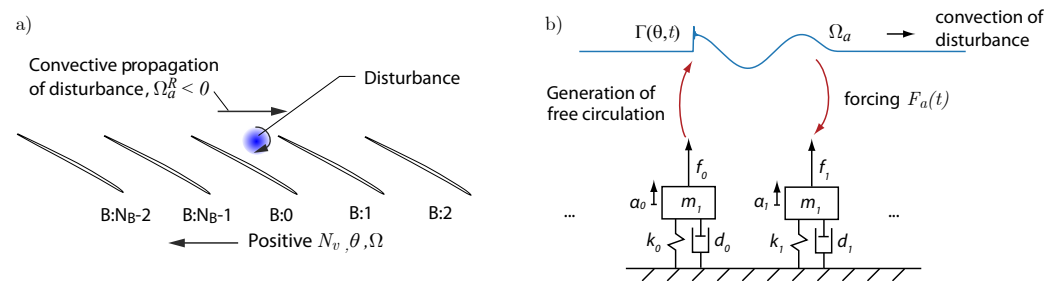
a)

Convective propagation of disturbance, $\Omega_a^R < 0$

Disturbance

B:N$_B$-2 B:N$_B$-1 B:0 B:1 B:2

Positive $N_v$, $\theta$, $\Omega$

b)

$\Gamma(\theta,t)$

$\Omega_a$

convection of disturbance

Generation of free circulation

forcing $F_a(t)$

$f_0$

$f_1$

$a_0$

$m_1$

$a_1$

$m_1$

...

...

$k_0$

$d_0$

$k_1$

$d_1$